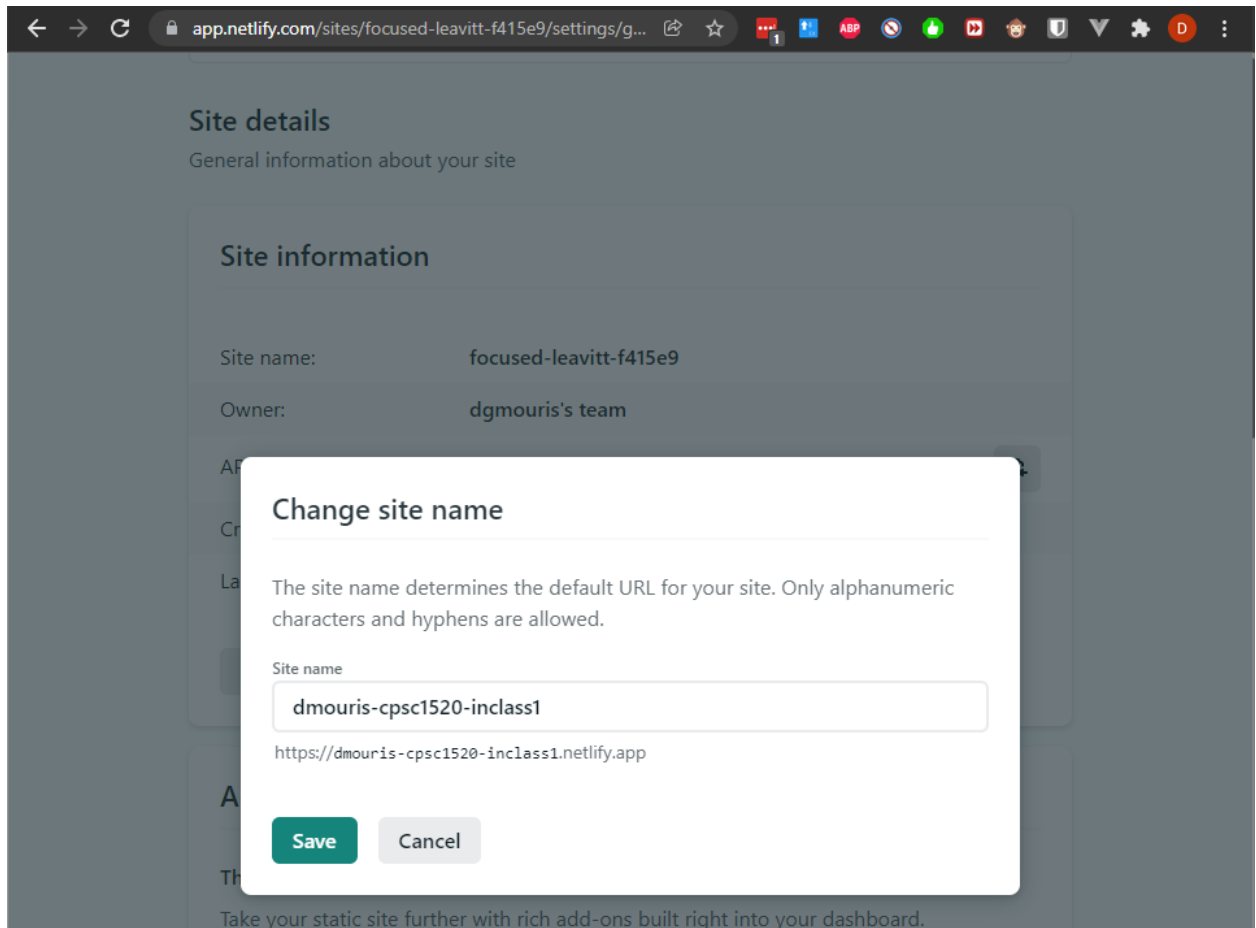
app.netlify.com/sites/focused-leavitt-f415e9/settings/g...

1

ABP

D

Site details

General information about your site

Site information

Site name: focused-leavitt-f415e9

Owner: dgmouris's team

AP

Cr

La

Change site name

The site name determines the default URL for your site. Only alphanumeric characters and hyphens are allowed.

Site name

dmouris-cpsc1520-inclass1

https://dmouris-cpsc1520-inclass1.netlify.app

Save Cancel

A

Th

Take your static site further with rich add-ons built right into your dashboard.